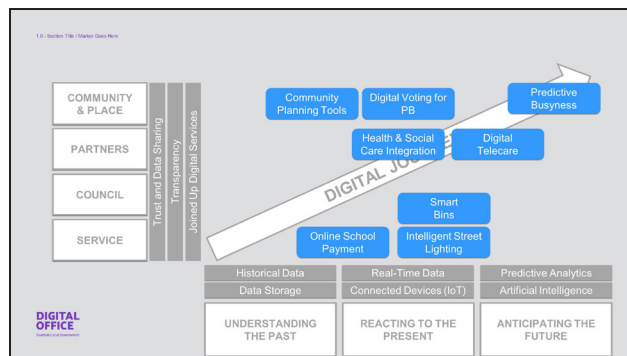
1.0 - Section Title / Marker Goes Here

COMMUNITY & PLACE

PARTNERS

COUNCIL

SERVICE

Trust and Data Sharing

Transparency

Joined Up Digital Services

Community Planning Tools

Digital Voting for PB

Predictive Busyness

Health & Social Care Integration

Digital Telecare

DIGITAL JOU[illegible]

Smart Bins

Online School Payment

Intelligent Street Lighting

Historical Data

Data Storage

Real-Time Data

Connected Devices (IoT)

Predictive Analytics

Artificial Intelligence

UNDERSTANDING THE PAST

REACTING TO THE PRESENT

ANTICIPATING THE FUTURE

DIGITAL OFFICE

Scottish Local Government